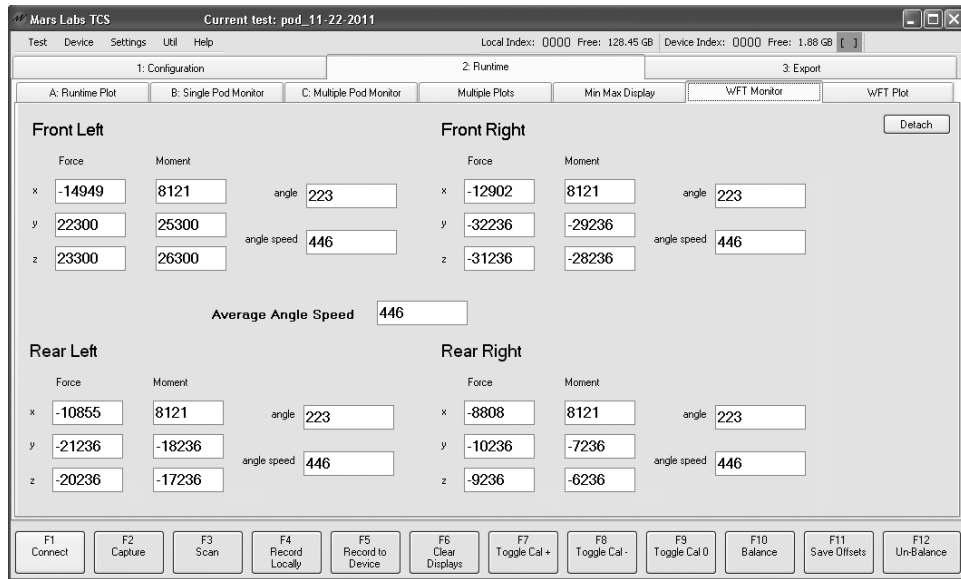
Mars Labs TCS Current test: pod_11-22-2011

Test Device Settings Util Help

Local Index: 0000 Free: 128.45 GB Device Index: 0000 Free: 1.88 GB [ ]

1: Configuration | 2: Runtime | 3: Export

A: Runtime Plot | B: Single Pod Monitor | C: Multiple Pod Monitor | Multiple Plots | Min Max Display | WFT Monitor | WFT Plot

Detach

Front Left

| | Force | Moment |
|---|---|---|
| x | -14949 | 8121 |
| y | 22300 | 25300 |
| z | 23300 | 26300 |

angle 223
angle speed 446

Front Right

| | Force | Moment |
|---|---|---|
| x | -12902 | 8121 |
| y | -32236 | -29236 |
| z | -31236 | -28236 |

angle 223
angle speed 446

Average Angle Speed 446

Rear Left

| | Force | Moment |
|---|---|---|
| x | -10855 | 8121 |
| y | -21236 | -18236 |
| z | -20236 | -17236 |

angle 223
angle speed 446

Rear Right

| | Force | Moment |
|---|---|---|
| x | -8808 | 8121 |
| y | -10236 | -7236 |
| z | -9236 | -6236 |

angle 223
angle speed 446

F1 Connect | F2 Capture | F3 Scan | F4 Record Locally | F5 Record to Device | F6 Clear Displays | F7 Toggle Cal + | F8 Toggle Cal - | F9 Toggle Cal 0 | F10 Balance | F11 Save Offsets | F12 Un-Balance